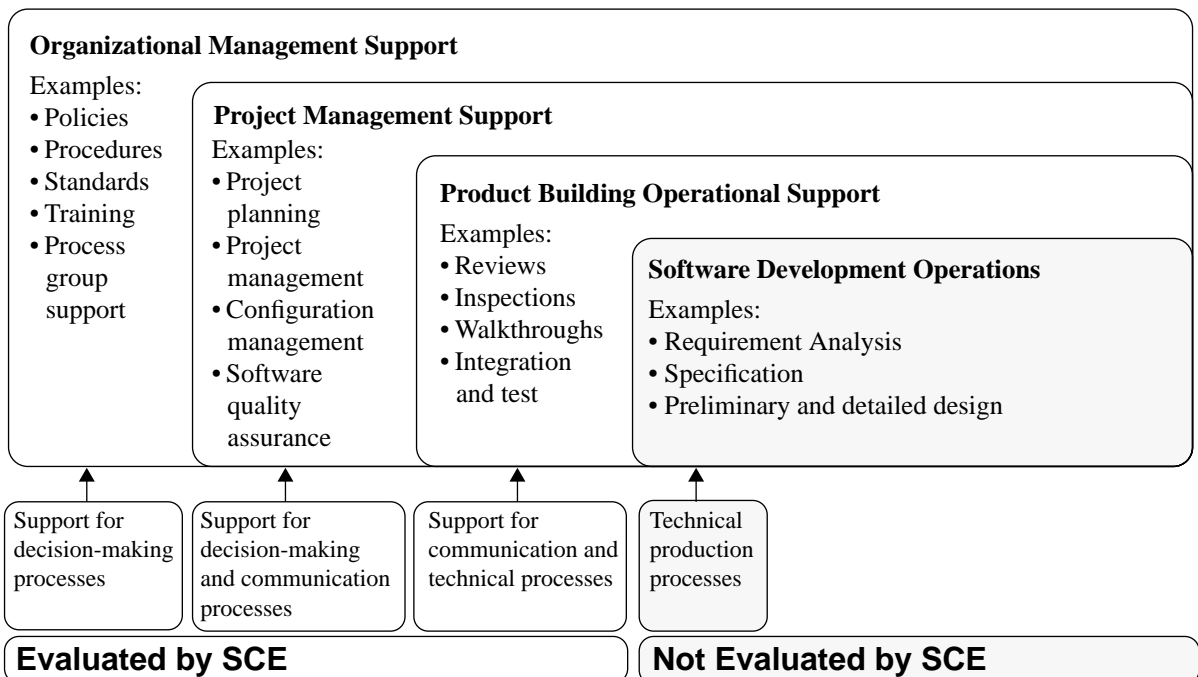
**Organizational Management Support**

Examples:
• Policies
• Procedures
• Standards
• Training
• Process group support

**Project Management Support**

Examples:
• Project planning
• Project management
• Configuration management
• Software quality assurance

**Product Building Operational Support**

Examples:
• Reviews
• Inspections
• Walkthroughs
• Integration and test

**Software Development Operations**

Examples:
• Requirement Analysis
• Specification
• Preliminary and detailed design

Support for decision-making processes

Support for decision-making and communication processes

Support for communication and technical processes

Technical production processes

**Evaluated by SCE**

**Not Evaluated by SCE**